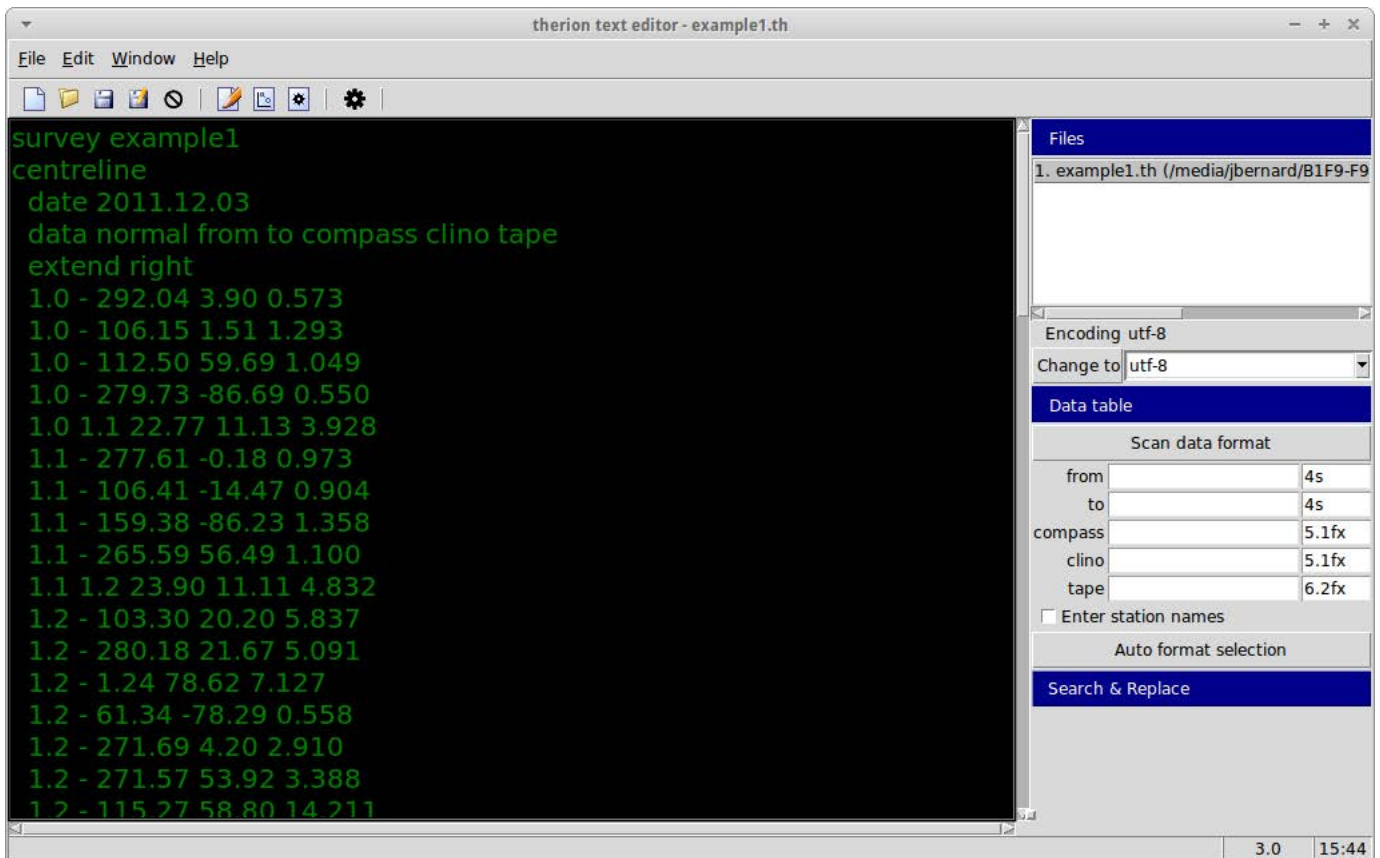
therion text editor - example1.th

File Edit Window Help

survey example1
centreline
date 2011.12.03
data normal from to compass clino tape
extend right
1.0 - 292.04 3.90 0.573
1.0 - 106.15 1.51 1.293
1.0 - 112.50 59.69 1.049
1.0 - 279.73 -86.69 0.550
1.0 1.1 22.77 11.13 3.928
1.1 - 277.61 -0.18 0.973
1.1 - 106.41 -14.47 0.904
1.1 - 159.38 -86.23 1.358
1.1 - 265.59 56.49 1.100
1.1 1.2 23.90 11.11 4.832
1.2 - 103.30 20.20 5.837
1.2 - 280.18 21.67 5.091
1.2 - 1.24 78.62 7.127
1.2 - 61.34 -78.29 0.558
1.2 - 271.69 4.20 2.910
1.2 - 271.57 53.92 3.388
1.2 - 115.27 58.80 14.211

Files
1. example1.th (/media/jbernard/B1F9-F9

Encoding utf-8
Change to utf-8

Data table
Scan data format

| from | | 4s |
|---|---|---|
| to | | 4s |
| compass | | 5.1fx |
| clino | | 5.1fx |
| tape | | 6.2fx |

Enter station names
Auto format selection
Search & Replace

3.0 15:44